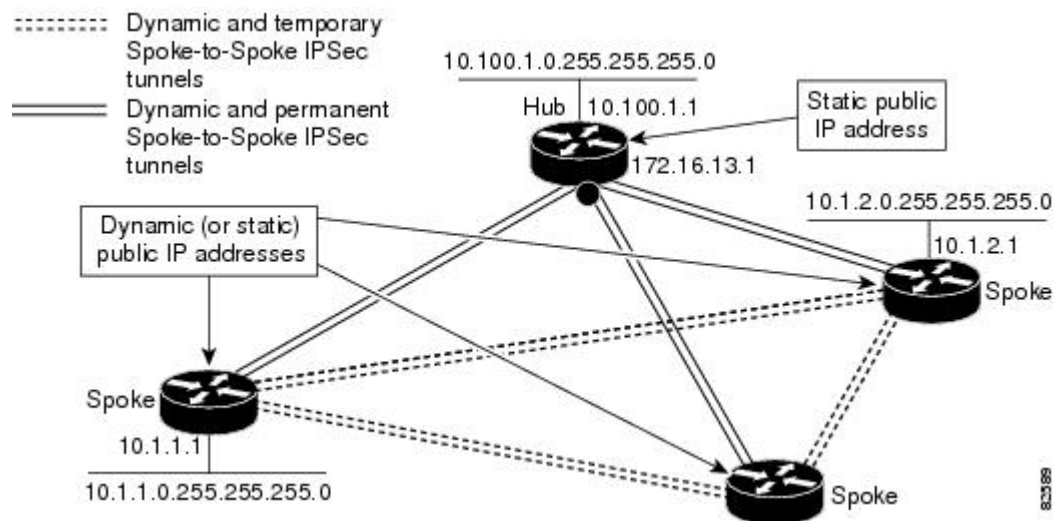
Dynamic and temporary Spoke-to-Spoke IPSec tunnels

Dynamic and permanent Spoke-to-Spoke IPSec tunnels

10.100.1.0.255.255.255.0

Hub 10.100.1.1

Static public IP address

172.16.13.1

10.1.2.0.255.255.255.0

10.1.2.1

Dynamic (or static) public IP addresses

Spoke

Spoke

10.1.1.1

10.1.1.0.255.255.255.0

Spoke

83389